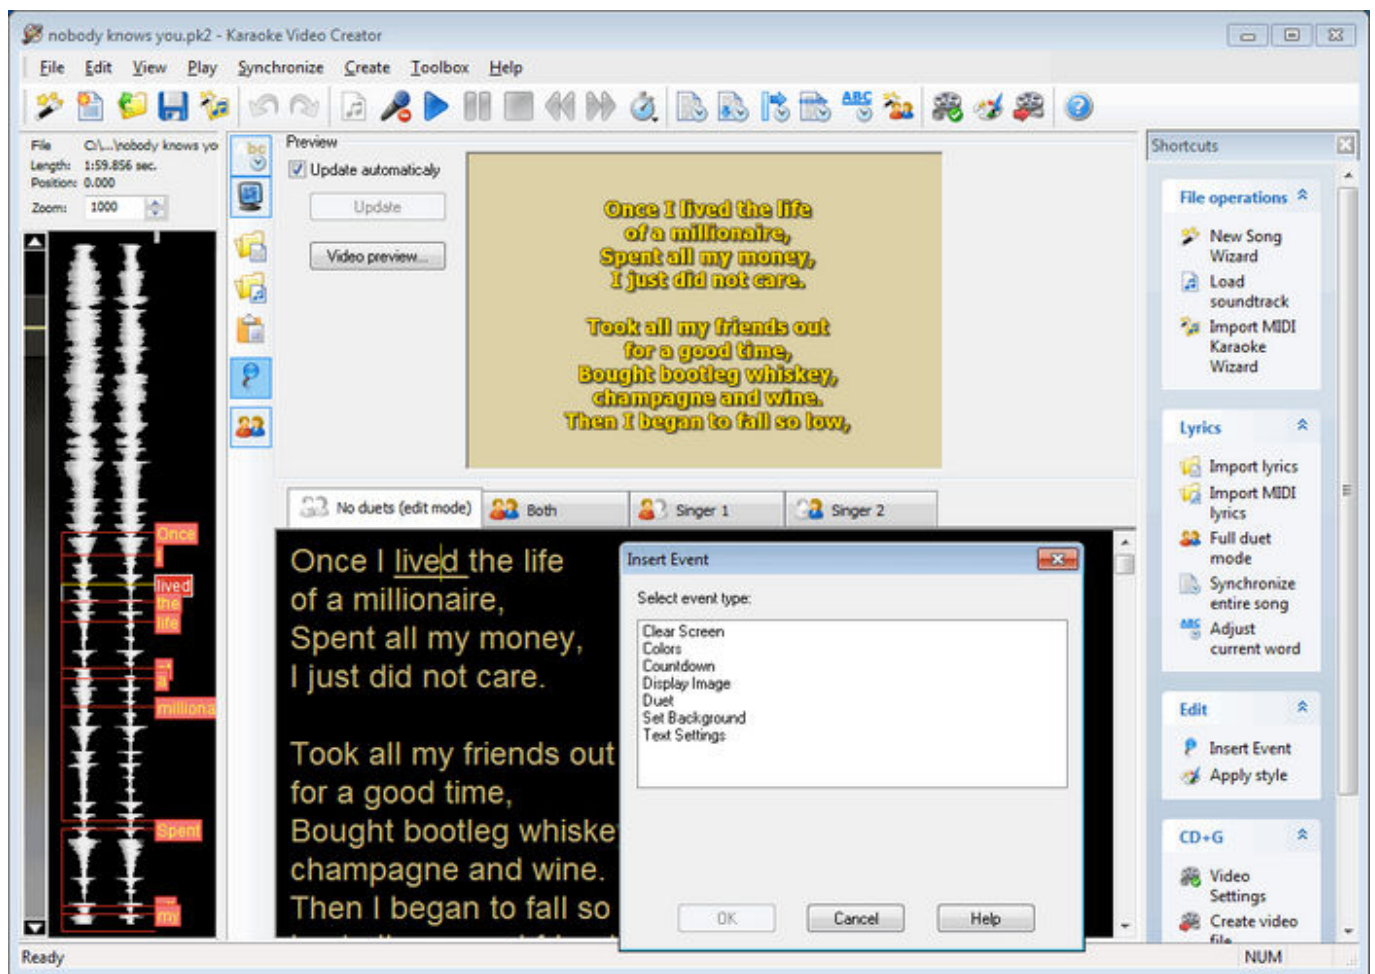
nobody knows you.pk2 - Karaoke Video Creator

File Edit View Play Synchronize Create Toolbox Help

File C:\...\nobody knows yo
Length: 1:59.856 sec.
Position: 0.000
Zoom: 1000

Preview
Update automaticaly
Update
Video preview...

Once I lived the life
of a millionaire,
Spent all my money,
I just did not care.

Took all my friends out
for a good time,
Bought bootleg whiskey,
champagne and wine.
Then I began to fall so low,

No duets (edit mode) Both Singer 1 Singer 2

Once I lived the life
of a millionaire,
Spent all my money,
I just did not care.

Took all my friends out
for a good time,
Bought bootleg whiske
champagne and wine.
Then I began to fall so

Once
I
lived
the
life
of
a
milliona
Spent
my

Insert Event
Select event type:
Clear Screen
Colors
Countdown
Display Image
Duet
Set Background
Text Settings
OK Cancel Help

Shortcuts
File operations
New Song Wizard
Load soundtrack
Import MIDI Karaoke Wizard
Lyrics
Import lyrics
Import MIDI lyrics
Full duet mode
Synchronize entire song
Adjust current word
Edit
Insert Event
Apply style
CD+G
Video Settings
Create video file

Ready
NUM